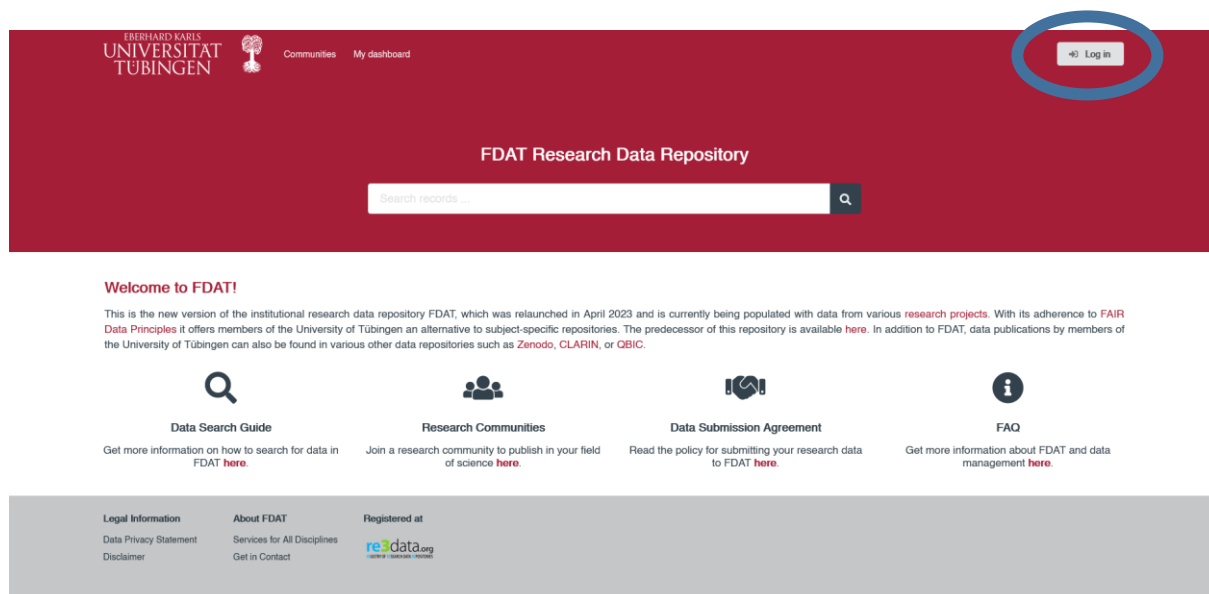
EBERHARD KARLS
UNIVERSITÄT
TÜBINGEN

Communities My dashboard

Log in

FDAT Research Data Repository

Search records ...

Welcome to FDAT!

This is the new version of the institutional research data repository FDAT, which was relaunched in April 2023 and is currently being populated with data from various research projects. With its adherence to FAIR Data Principles it offers members of the University of Tübingen an alternative to subject-specific repositories. The predecessor of this repository is available here. In addition to FDAT, data publications by members of the University of Tübingen can also be found in various other data repositories such as Zenodo, CLARIN, or QBIC.

Data Search Guide

Get more information on how to search for data in FDAT here.

Research Communities

Join a research community to publish in your field of science here.

Data Submission Agreement

Read the policy for submitting your research data to FDAT here.

FAQ

Get more information about FDAT and data management here.

Legal Information
Data Privacy Statement
Disclaimer

About FDAT
Services for All Disciplines
Get in Contact

Registered at
re3data.org